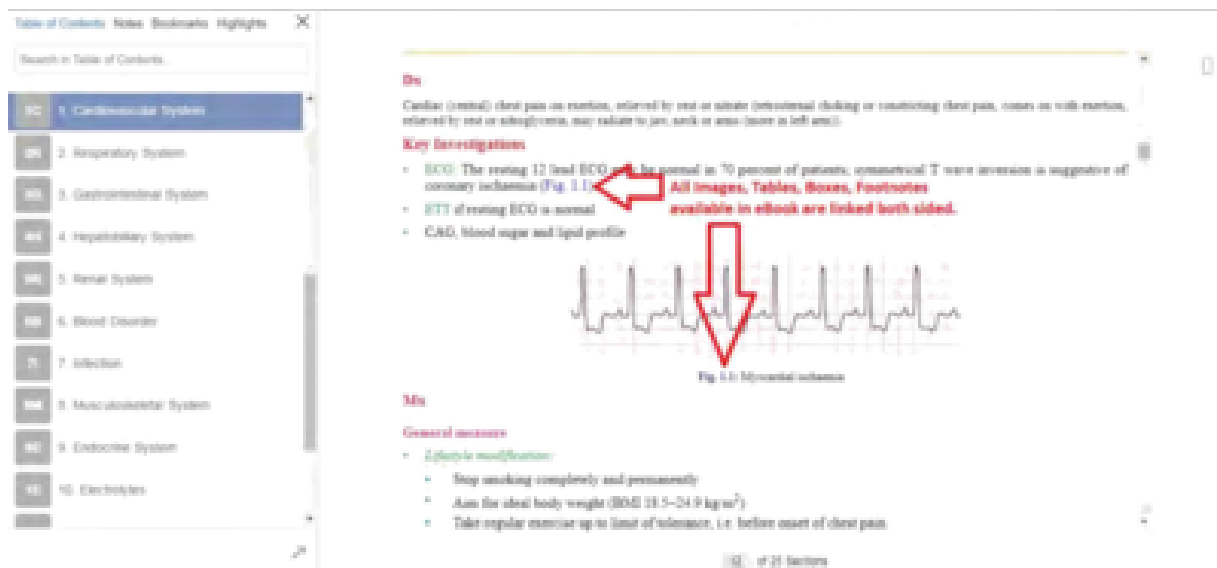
Table of Contents Notes Bookmarks Highlights

Search in Table of Contents

1. Cardiovascular System

2. Respiratory System

3. Gastrointestinal System

4. Hepatobiliary System

5. Renal System

6. Blood Disorder

7. Infection

8. Musculoskeletal System

9. Endocrine System

10. Electrolytes

Dx

Cardiac (central) chest pain on exertion, relieved by rest or nitrate (retrosternal choking or constricting chest pain, comes on with exertion, relieved by rest or nitroglycerin, may radiate to jaw, neck or arms (more in left arm)).

Key Investigations

- ECG: The resting 12 lead ECG may be normal in 70 percent of patients; symmetrical T wave inversion is suggestive of coronary ischaemia (Fig. 1.1)
- ETT if resting ECG is normal
- CAG, blood sugar and lipid profile

All Images, Tables, Boxes, Footnotes available in eBook are linked both sided.

Fig. 1.1: Myocardial ischaemia

Mx

General measures

- Lifestyle modification:
  - Stop smoking completely and permanently
  - Aim for ideal body weight (BMI 18.5–24.9 kg/m$^2$)
  - Take regular exercise up to limit of tolerance, i.e. before onset of chest pain

12 of 21 Sections